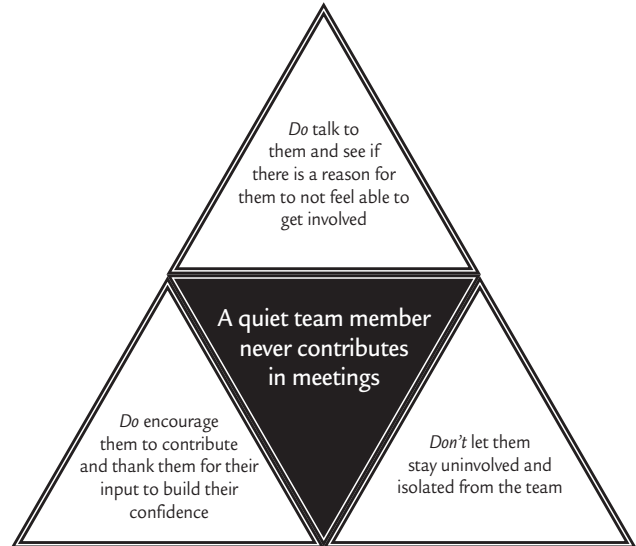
*Do* talk to them and see if there is a reason for them to not feel able to get involved

A quiet team member never contributes in meetings

*Do* encourage them to contribute and thank them for their input to build their confidence

*Don't* let them stay uninvolved and isolated from the team